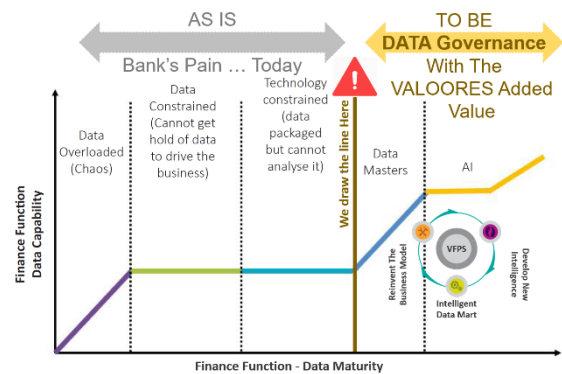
AS IS

Bank's Pain … Today

TO BE
DATA Governance
With The
VALOORES Added
Value

Finance Function
Data Capability

Data
Overloaded
(Chaos)

Data
Constrained
(Cannot get
hold of data
to drive the
business)

Technology
constrained
(data
packaged
but cannot
analyse it)

We draw the line Here

Data
Masters

AI

VFPS

Reinvent The
Business Model

Intelligent
Data Mart

Develop New
Intelligence

Finance Function - Data Maturity